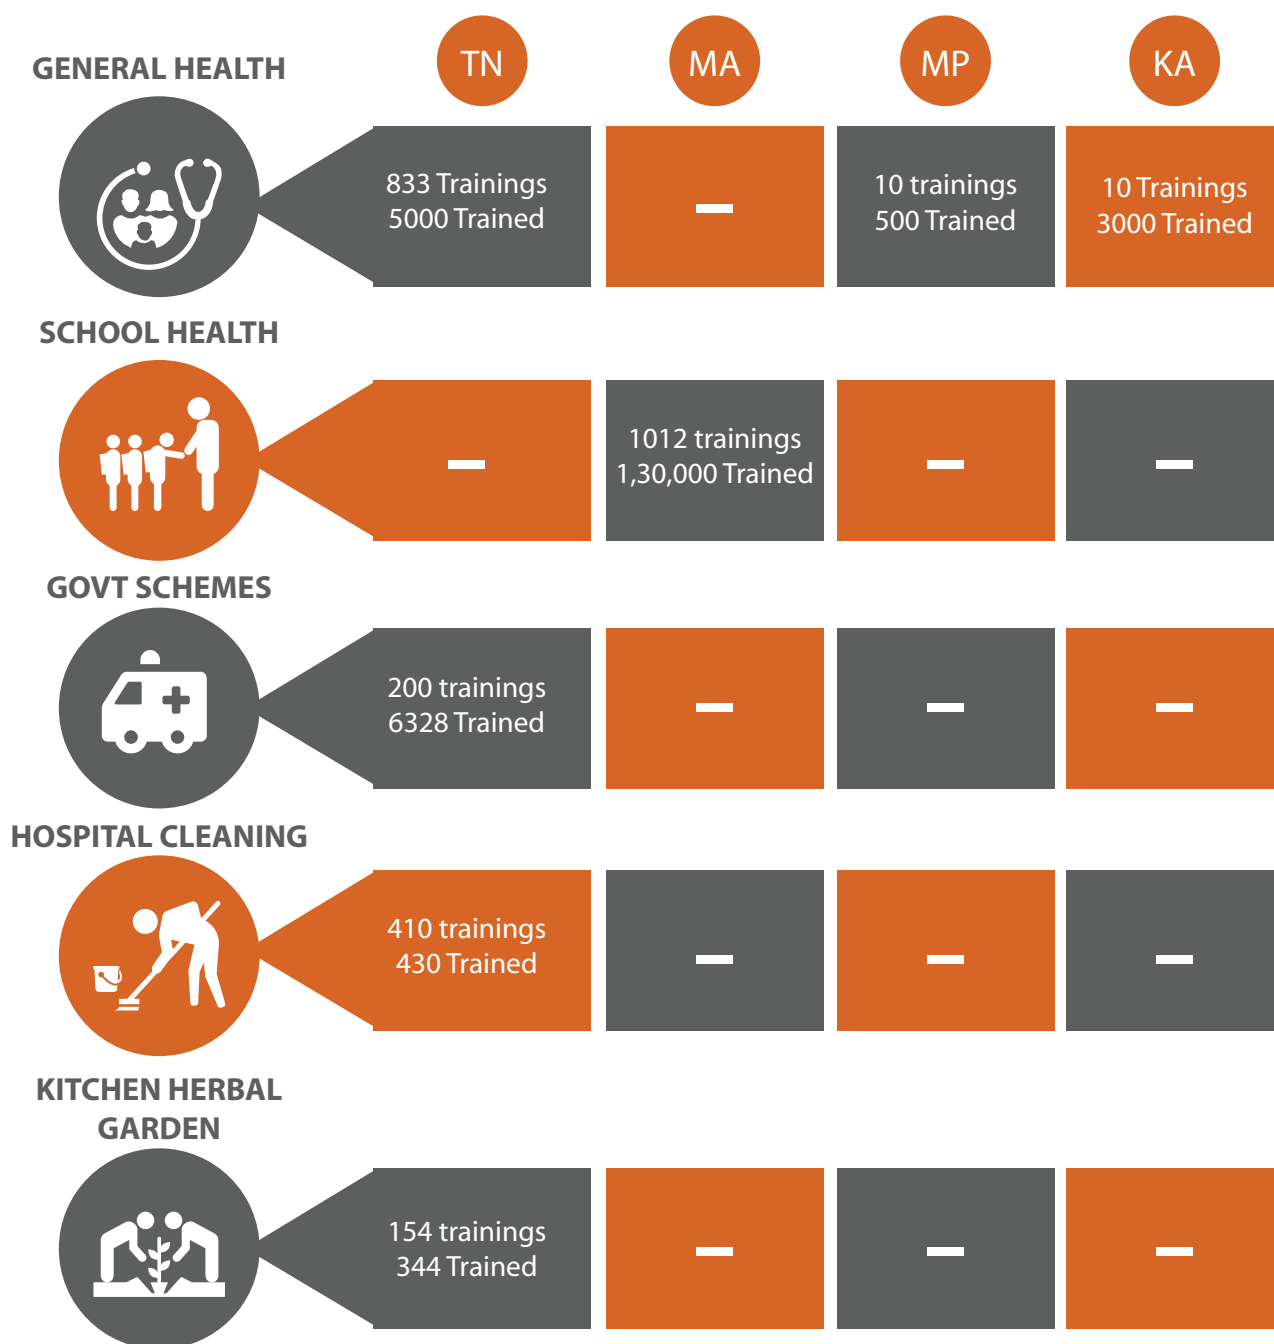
|  | TN | MA | MP | KA |
|---|---|---|---|---|
| GENERAL HEALTH | 833 Trainings 5000 Trained | – | 10 trainings 500 Trained | 10 Trainings 3000 Trained |
| SCHOOL HEALTH | – | 1012 trainings 1,30,000 Trained | – | – |
| GOVT SCHEMES | 200 trainings 6328 Trained | – | – | – |
| HOSPITAL CLEANING | 410 trainings 430 Trained | – | – | – |
| KITCHEN HERBAL GARDEN | 154 trainings 344 Trained | – | – | – |